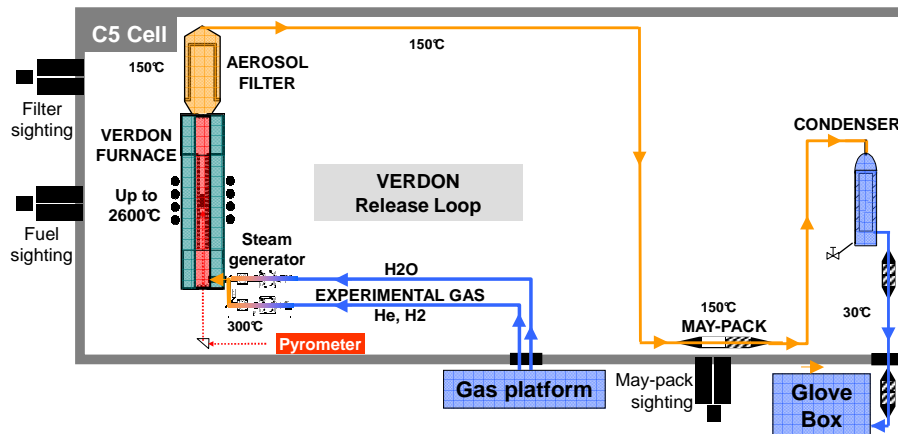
C5 Cell

150℃

AEROSOL FILTER

150℃

Filter sighting

VERDON FURNACE

Up to 2600℃

Fuel sighting

VERDON Release Loop

CONDENSER

Steam generator

H2O

EXPERIMENTAL GAS He, H2

300℃

Pyrometer

150℃ MAY-PACK

30℃

Gas platform

May-pack sighting

Glove Box